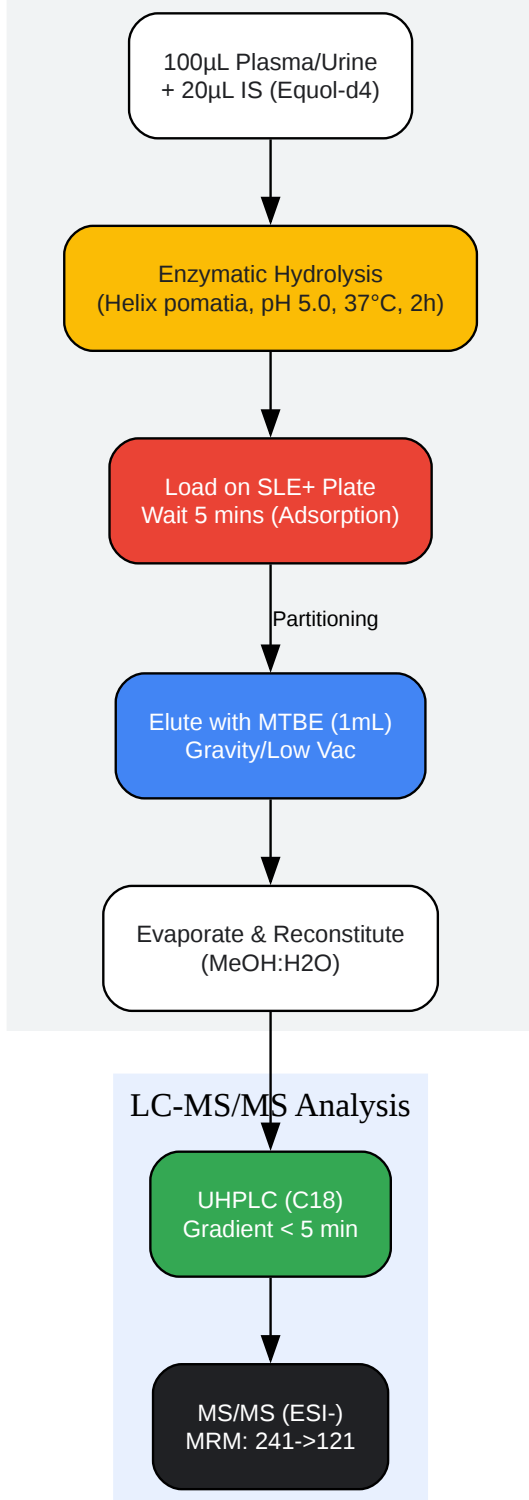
100µL Plasma/Urine
+ 20µL IS (Equol-d4)

Enzymatic Hydrolysis
(Helix pomatia, pH 5.0, 37°C, 2h)

Load on SLE+ Plate
Wait 5 mins (Adsorption)

Partitioning

Elute with MTBE (1mL)
Gravity/Low Vac

Evaporate & Reconstitute
(MeOH:H2O)

LC-MS/MS Analysis

UHPLC (C18)
Gradient < 5 min

MS/MS (ESI-)
MRM: 241->121